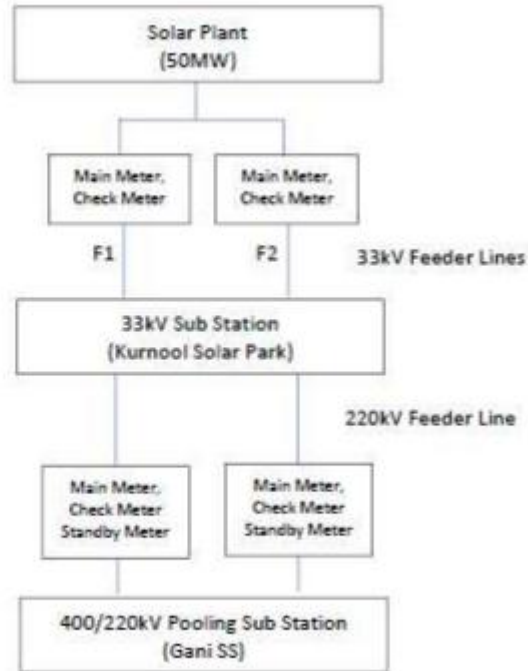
Solar Plant
(50MW)

Main Meter,
Check Meter

Main Meter,
Check Meter

F1

F2

33kV Feeder Lines

33kV Sub Station
(Kurnool Solar Park)

220kV Feeder Line

Main Meter,
Check Meter
Standby Meter

Main Meter,
Check Meter
Standby Meter

400/220kV Pooling Sub Station
(Gani SS)